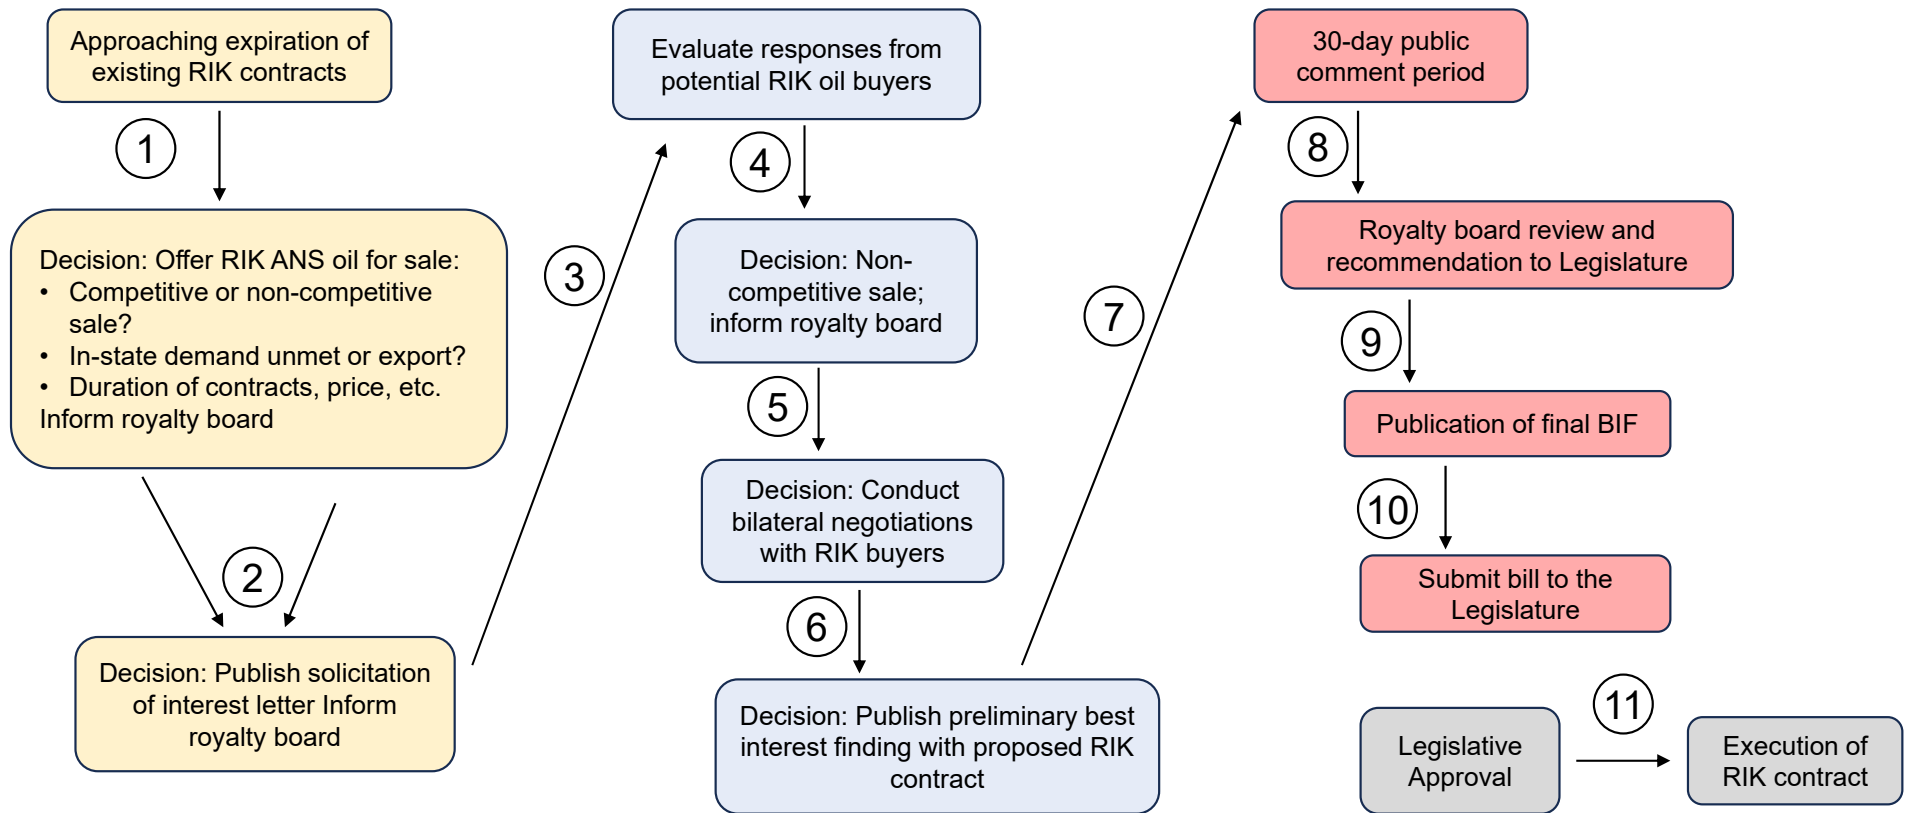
Approaching expiration of existing RIK contracts

1

Decision: Offer RIK ANS oil for sale:
• Competitive or non-competitive sale?
• In-state demand unmet or export?
• Duration of contracts, price, etc.
Inform royalty board

2

Decision: Publish solicitation of interest letter Inform royalty board

3

Evaluate responses from potential RIK oil buyers

4

Decision: Non-competitive sale; inform royalty board

5

Decision: Conduct bilateral negotiations with RIK buyers

6

Decision: Publish preliminary best interest finding with proposed RIK contract

7

30-day public comment period

8

Royalty board review and recommendation to Legislature

9

Publication of final BIF

10

Submit bill to the Legislature

Legislative Approval

11

Execution of RIK contract